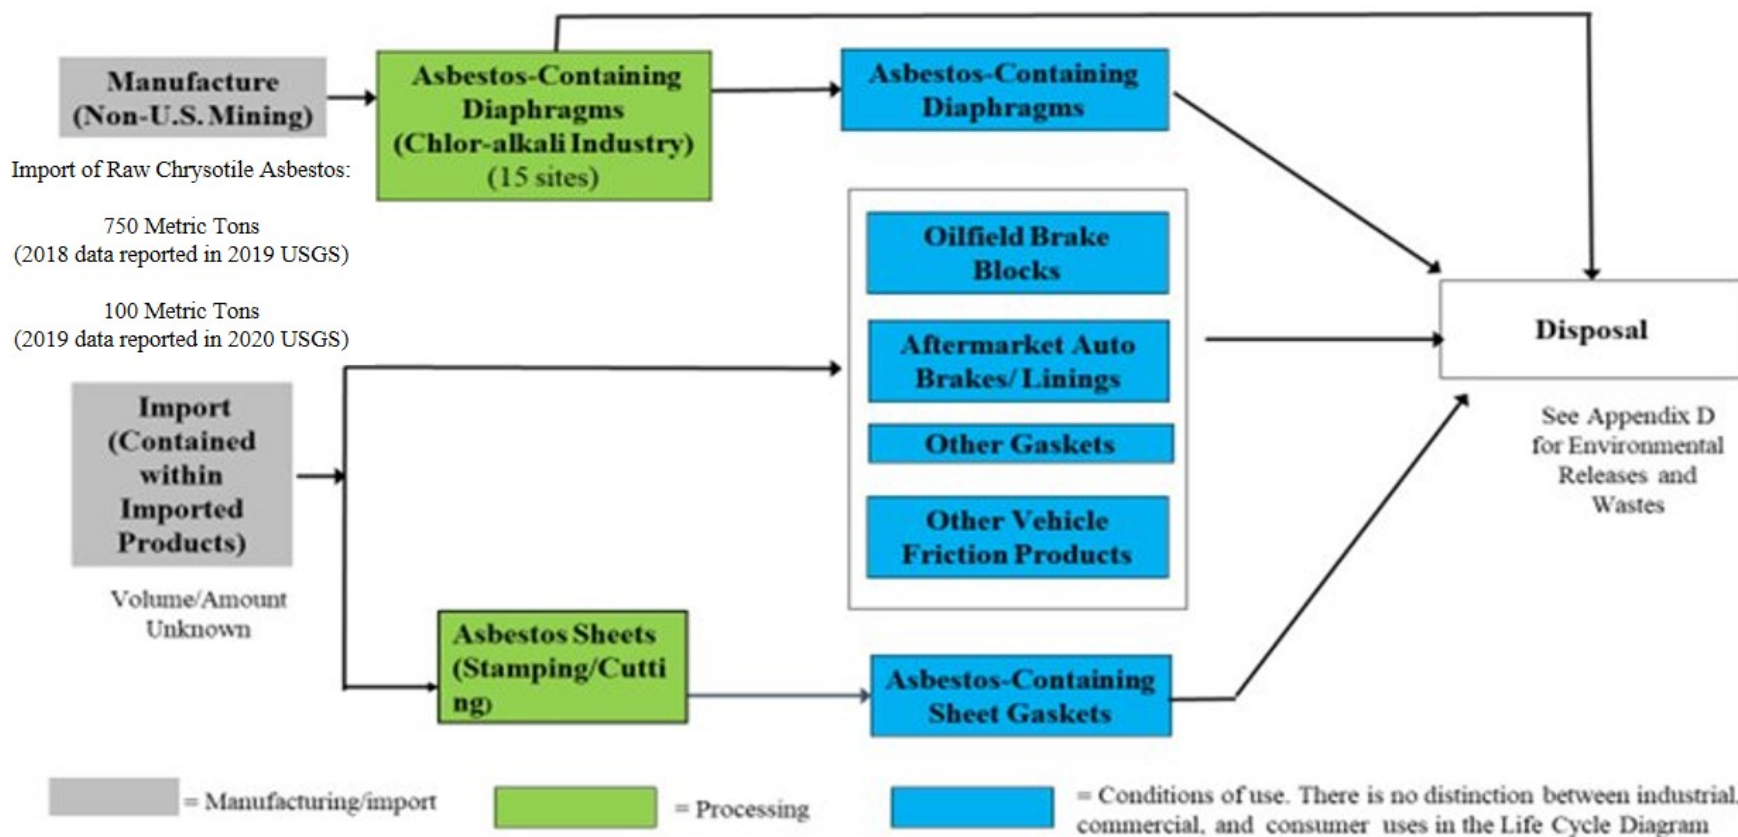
Manufacture (Non-U.S. Mining)

Import of Raw Chrysotile Asbestos:

750 Metric Tons
(2018 data reported in 2019 USGS)

100 Metric Tons
(2019 data reported in 2020 USGS)

Asbestos-Containing Diaphragms (Chlor-alkali Industry) (15 sites)

Asbestos-Containing Diaphragms

Oilfield Brake Blocks

Aftermarket Auto Brakes/Linings

Other Gaskets

Other Vehicle Friction Products

Disposal

See Appendix D for Environmental Releases and Wastes

Import (Contained within Imported Products)

Volume/Amount Unknown

Asbestos Sheets (Stamping/Cutting)

Asbestos-Containing Sheet Gaskets

= Manufacturing/import

= Processing

= Conditions of use. There is no distinction between industrial, commercial, and consumer uses in the Life Cycle Diagram